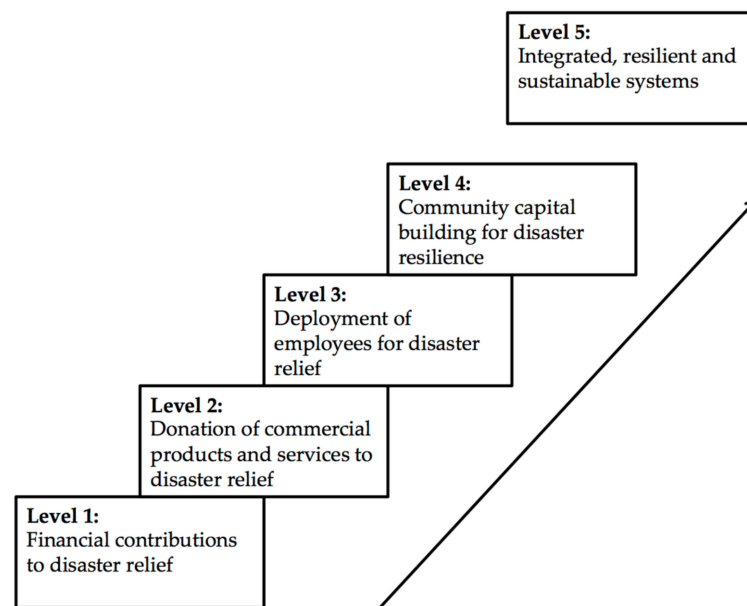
Level 5:
Integrated, resilient and sustainable systems

Level 4:
Community capital building for disaster resilience

Level 3:
Deployment of employees for disaster relief

Level 2:
Donation of commercial products and services to disaster relief

Level 1:
Financial contributions to disaster relief